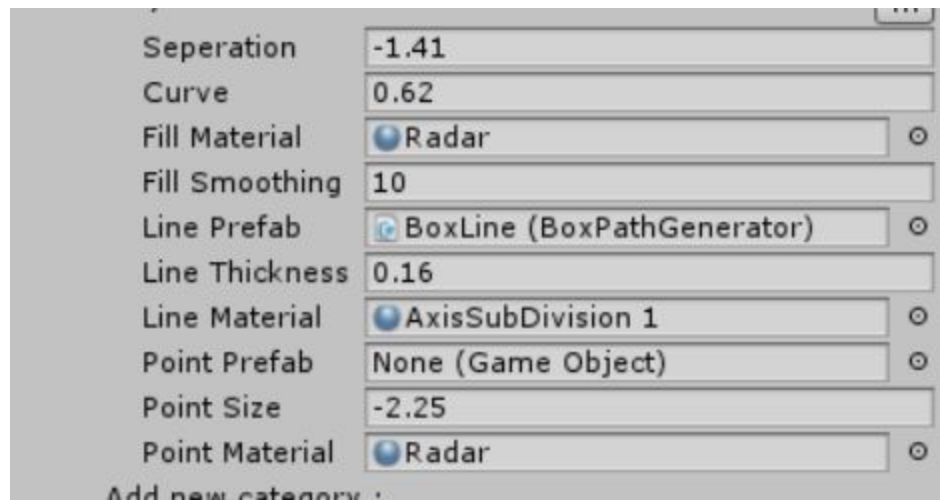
| | |
|---|---|
| Seperation | -1.41 |
| Curve | 0.62 |
| Fill Material | Radar |
| Fill Smoothing | 10 |
| Line Prefab | BoxLine (BoxPathGenerator) |
| Line Thickness | 0.16 |
| Line Material | AxisSubDivision 1 |
| Point Prefab | None (Game Object) |
| Point Size | -2.25 |
| Point Material | Radar |

Add new category :